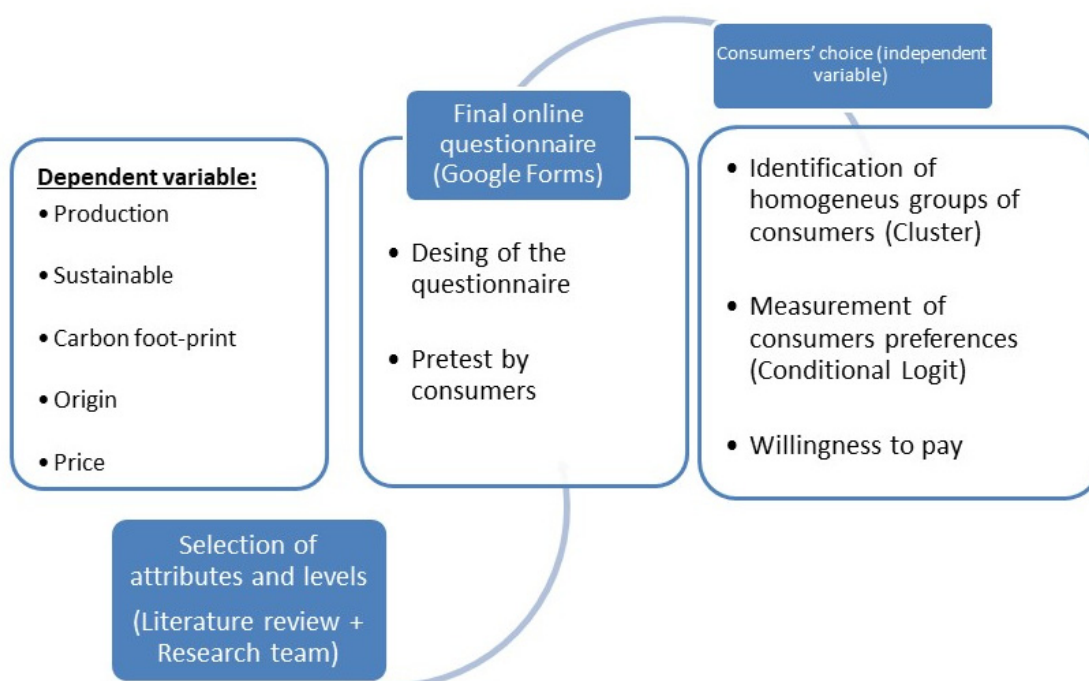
Consumers' choice (independent variable)

Final online questionnaire (Google Forms)

Dependent variable:
• Production
• Sustainable
• Carbon foot-print
• Origin
• Price

• Desing of the questionnaire
• Pretest by consumers

• Identification of homogeneus groups of consumers (Cluster)
• Measurement of consumers preferences (Conditional Logit)
• Willingness to pay

Selection of attributes and levels
(Literature review + Research team)